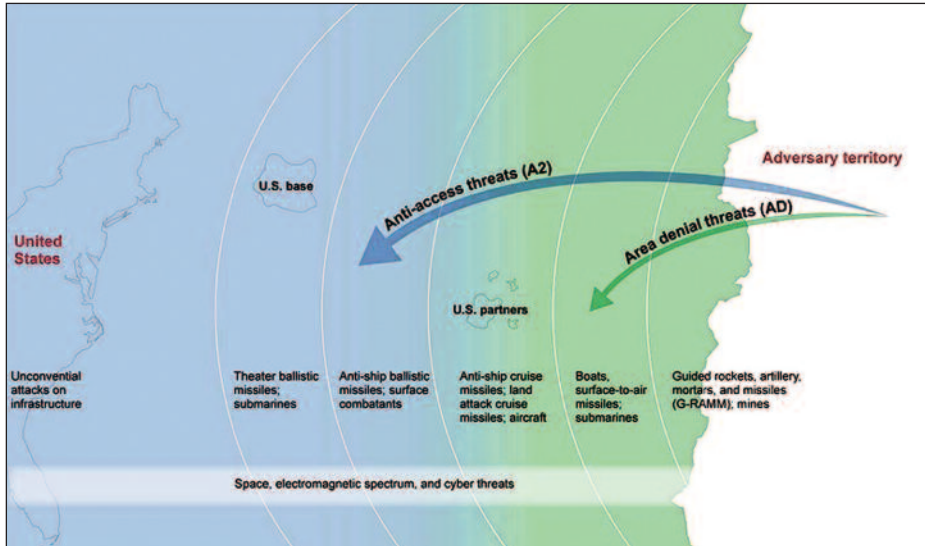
Adversary territory

U.S. base

Anti-access threats (A2)

Area denial threats (AD)

United States

U.S. partners

Unconventional attacks on infrastructure

Theater ballistic missiles; submarines

Anti-ship ballistic missiles; surface combatants

Anti-ship cruise missiles; land attack cruise missiles; aircraft

Boats, surface-to-air missiles; submarines

Guided rockets, artillery, mortars, and missiles (G-RAMM); mines

Space, electromagnetic spectrum, and cyber threats